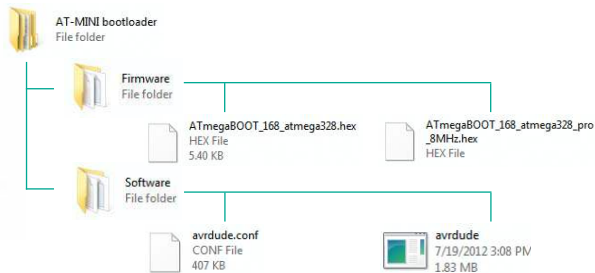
AT-MINI bootloader
File folder

Firmware
File folder

ATmegaBOOT_168_atmega328.hex
HEX File
5.40 KB

ATmegaBOOT_168_atmega328_pro_8MHz.hex
HEX File

Software
File folder

avrdude.conf
CONF File
407 KB

avrdude
7/19/2012 3:08 PM
1.83 MB